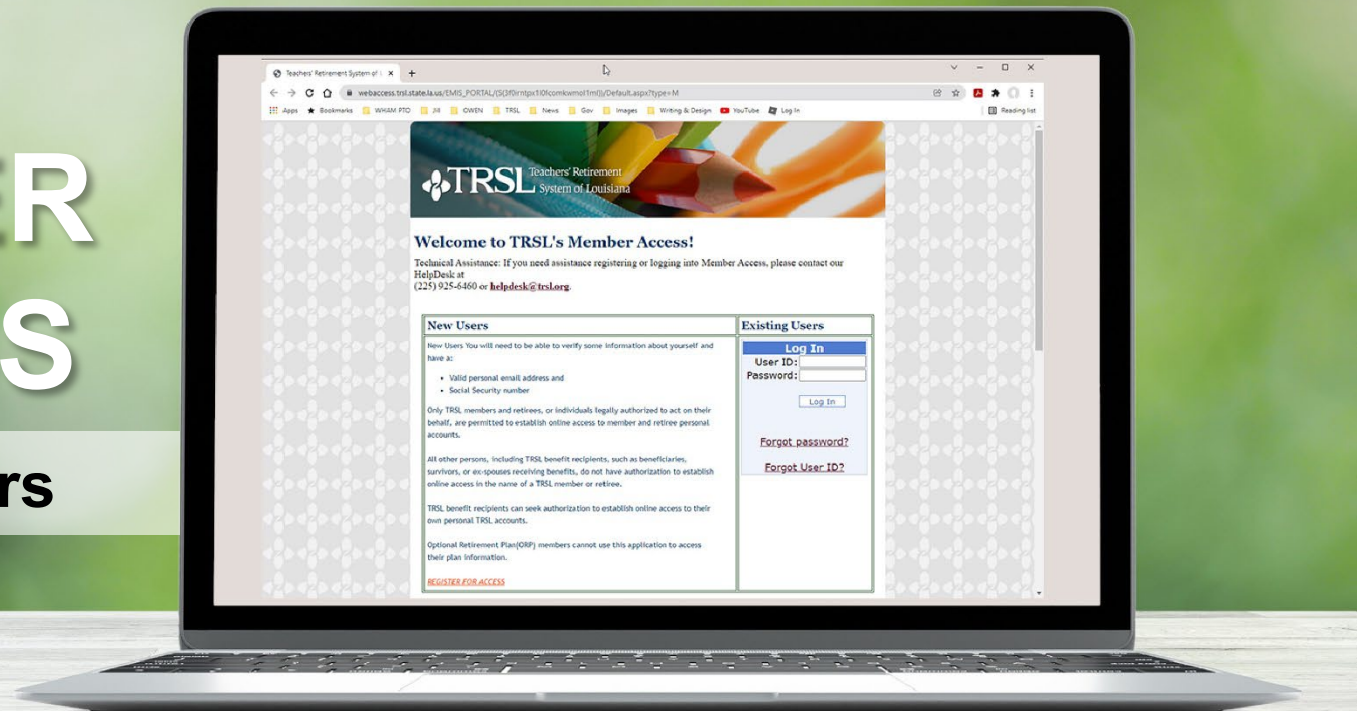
ER
S
rs

Teachers' Retirement System of L ×

webaccess.trsl.state.la.us/EMIS_PORTAL/(S(3f0rntpx1i0fcomkwmol1ml))/Default.aspx?type=M

Apps Bookmarks WHAM PTO Jill OWEN TRSL News Gov Images Writing & Design YouTube Log In Reading list

TRSL Teachers' Retirement System of Louisiana

Welcome to TRSL's Member Access!

Technical Assistance: If you need assistance registering or logging into Member Access, please contact our HelpDesk at (225) 925-6460 or helpdesk@trsl.org.

| New Users | Existing Users |
|---|---|
| New Users You will need to be able to verify some information about yourself and have a:<br>• Valid personal email address and<br>• Social Security number<br><br>Only TRSL members and retirees, or individuals legally authorized to act on their behalf, are permitted to establish online access to member and retiree personal accounts.<br><br>All other persons, including TRSL benefit recipients, such as beneficiaries, survivors, or ex-spouses receiving benefits, do not have authorization to establish online access in the name of a TRSL member or retiree.<br><br>TRSL benefit recipients can seek authorization to establish online access to their own personal TRSL accounts.<br><br>Optional Retirement Plan(ORP) members cannot use this application to access their plan information.<br><br>REGISTER FOR ACCESS | Log In<br>User ID:<br>Password:<br>Log In<br>Forgot password?<br>Forgot User ID? |